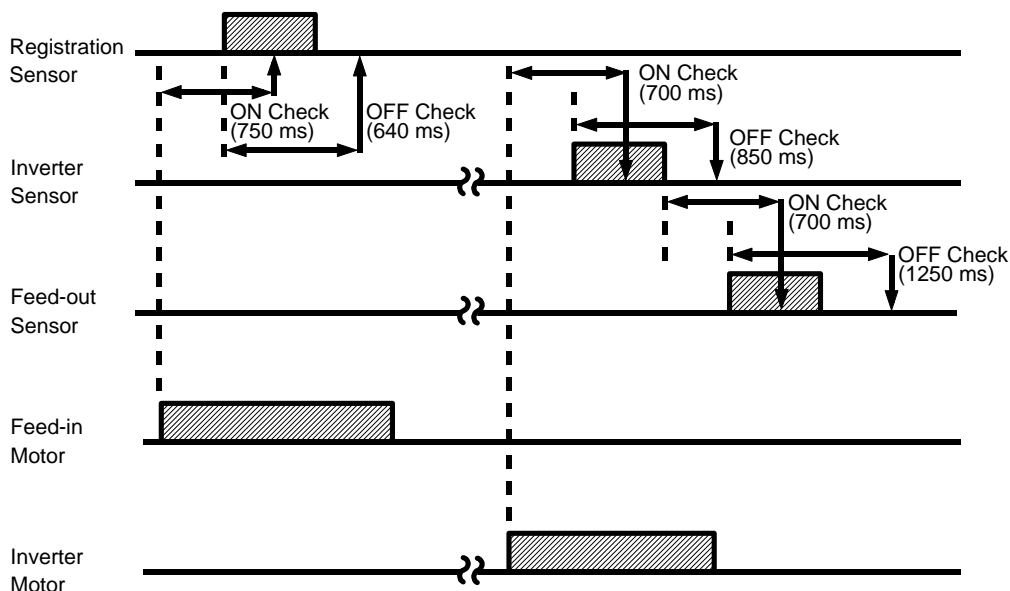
Registration Sensor

ON Check (750 ms)

OFF Check (640 ms)

ON Check (700 ms)

OFF Check (850 ms)

Inverter Sensor

ON Check (700 ms)

OFF Check (1250 ms)

Feed-out Sensor

Feed-in Motor

Inverter Motor